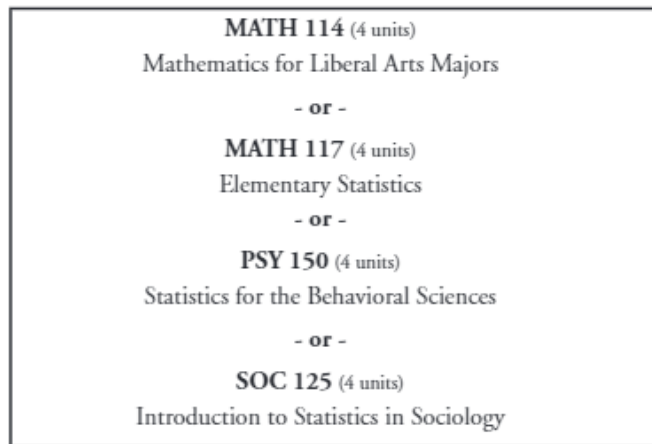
MATH 114 (4 units)
Mathematics for Liberal Arts Majors

- or -

MATH 117 (4 units)
Elementary Statistics

- or -

PSY 150 (4 units)
Statistics for the Behavioral Sciences

- or -

SOC 125 (4 units)
Introduction to Statistics in Sociology